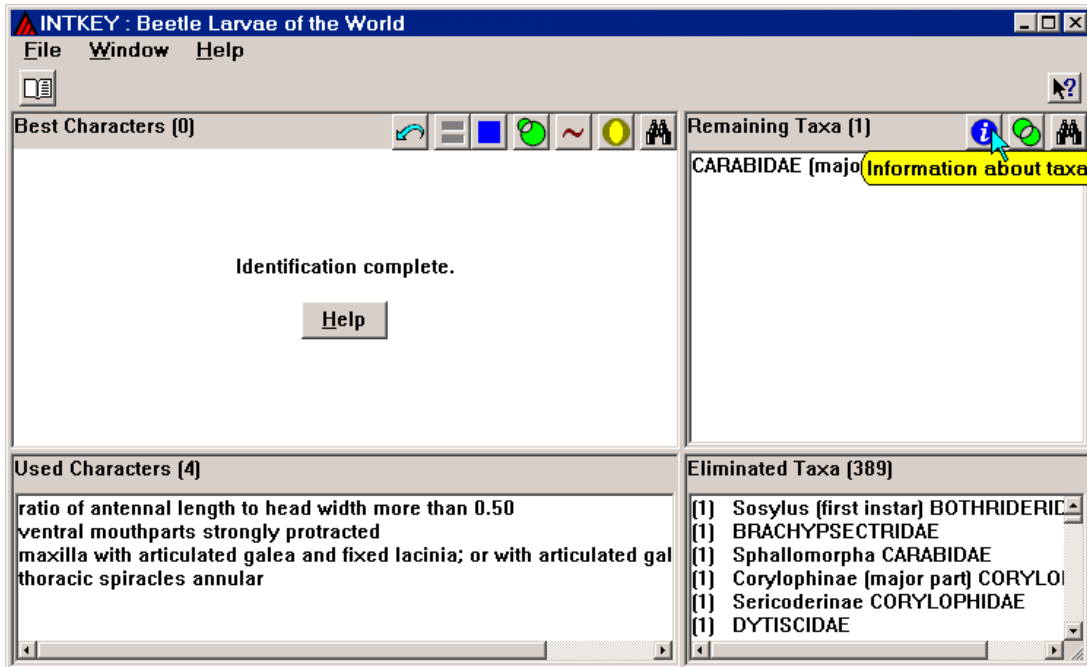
INTKEY : Beetle Larvae of the World

File Window Help

Best Characters (0)

Identification complete.

Help

Remaining Taxa (1)

CARABIDAE (majo

Information about taxa

Used Characters (4)

ratio of antennal length to head width more than 0.50
ventral mouthparts strongly protracted
maxilla with articulated galea and fixed lacinia; or with articulated gal
thoracic spiracles annular

Eliminated Taxa (389)

(1) Sosylus (first instar) BOTHRIDERID
(1) BRACHYPSECTRIDAE
(1) Sphallomorpha CARABIDAE
(1) Corylophinae (major part) CORYLO
(1) Sericoderinae CORYLOPHIDAE
(1) DYTISCIDAE